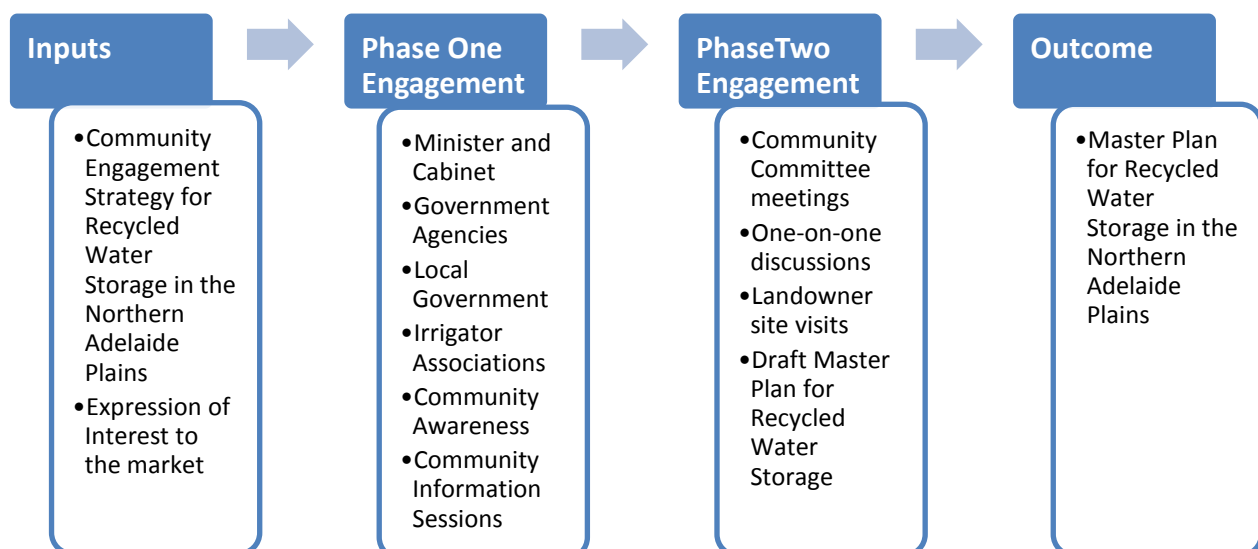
Inputs

• Community Engagement Strategy for Recycled Water Storage in the Northern Adelaide Plains
• Expression of Interest to the market

Phase One Engagement

• Minister and Cabinet
• Government Agencies
• Local Government
• Irrigator Associations
• Community Awareness
• Community Information Sessions

PhaseTwo Engagement

• Community Committee meetings
• One-on-one discussions
• Landowner site visits
• Draft Master Plan for Recycled Water Storage

Outcome

• Master Plan for Recycled Water Storage in the Northern Adelaide Plains